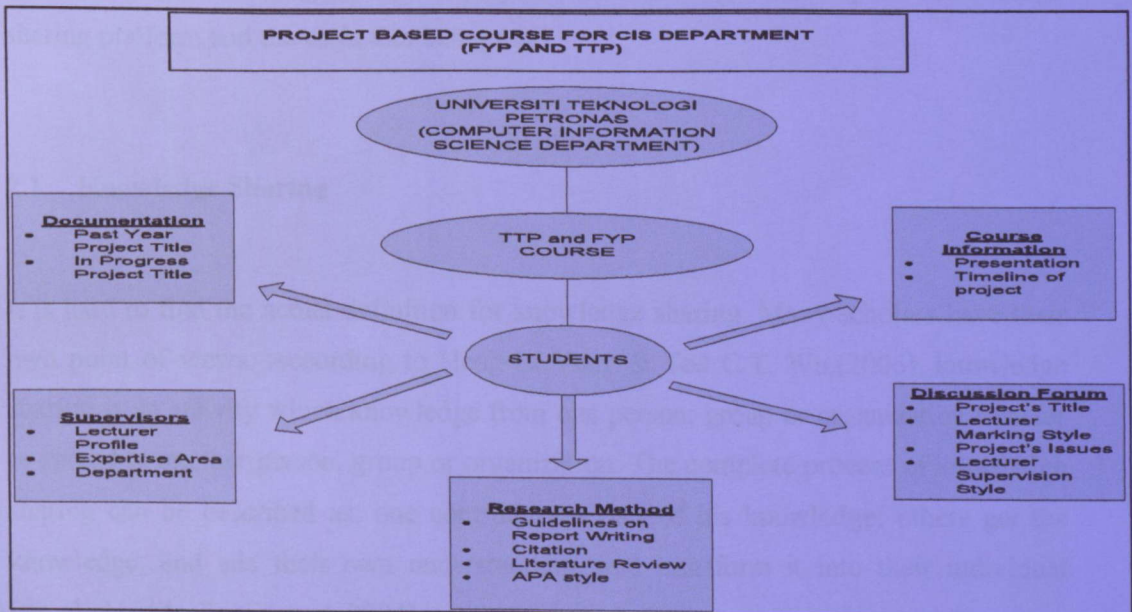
PROJECT BASED COURSE FOR CIS DEPARTMENT
(FYP AND TTP)

UNIVERSITI TEKNOLOGI PETRONAS (COMPUTER INFORMATION SCIENCE DEPARTMENT)

TTP and FYP COURSE

STUDENTS

**Documentation**
- Past Year Project Title
- In Progress Project Title

**Course Information**
- Presentation
- Timeline of project

**Supervisors**
- Lecturer Profile
- Expertise Area
- Department

**Discussion Forum**
- Project's Title
- Lecturer Marking Style
- Project's Issues
- Lecturer Supervision Style

**Research Method**
- Guidelines on Report Writing
- Citation
- Literature Review
- APA style